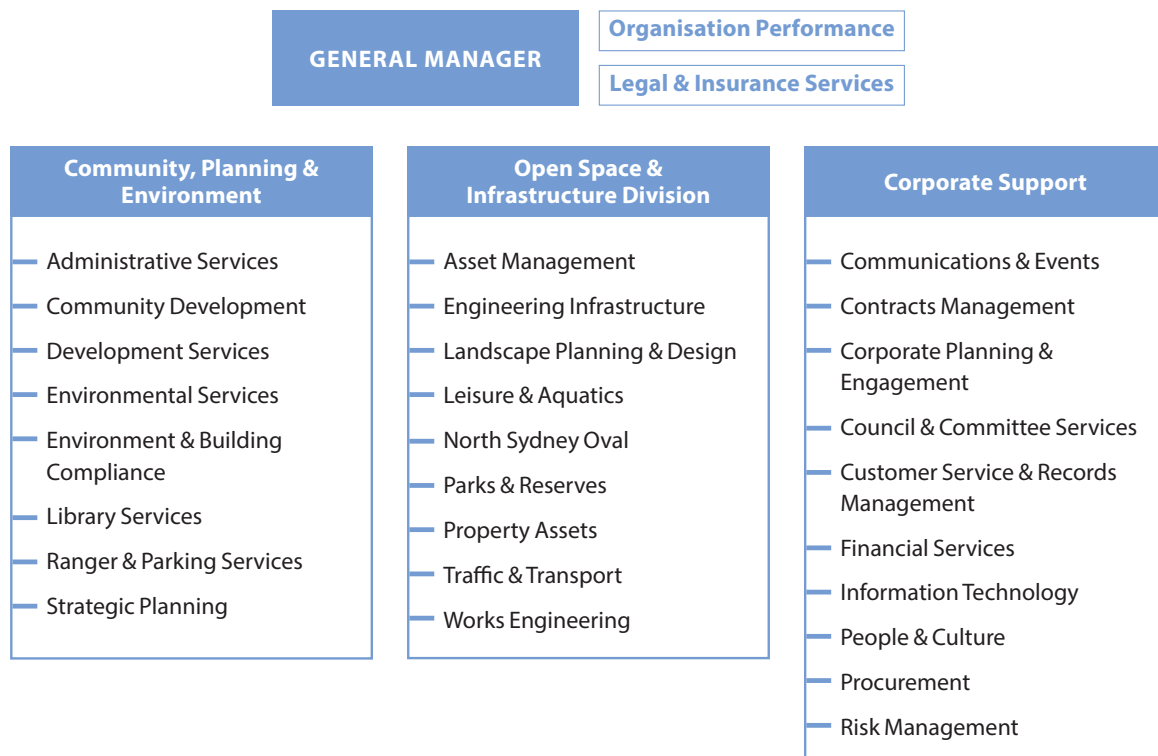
GENERAL MANAGER

Organisation Performance

Legal & Insurance Services

Community, Planning & Environment

Administrative Services
Community Development
Development Services
Environmental Services
Environment & Building Compliance
Library Services
Ranger & Parking Services
Strategic Planning

Open Space & Infrastructure Division

Asset Management
Engineering Infrastructure
Landscape Planning & Design
Leisure & Aquatics
North Sydney Oval
Parks & Reserves
Property Assets
Traffic & Transport
Works Engineering

Corporate Support

Communications & Events
Contracts Management
Corporate Planning & Engagement
Council & Committee Services
Customer Service & Records Management
Financial Services
Information Technology
People & Culture
Procurement
Risk Management